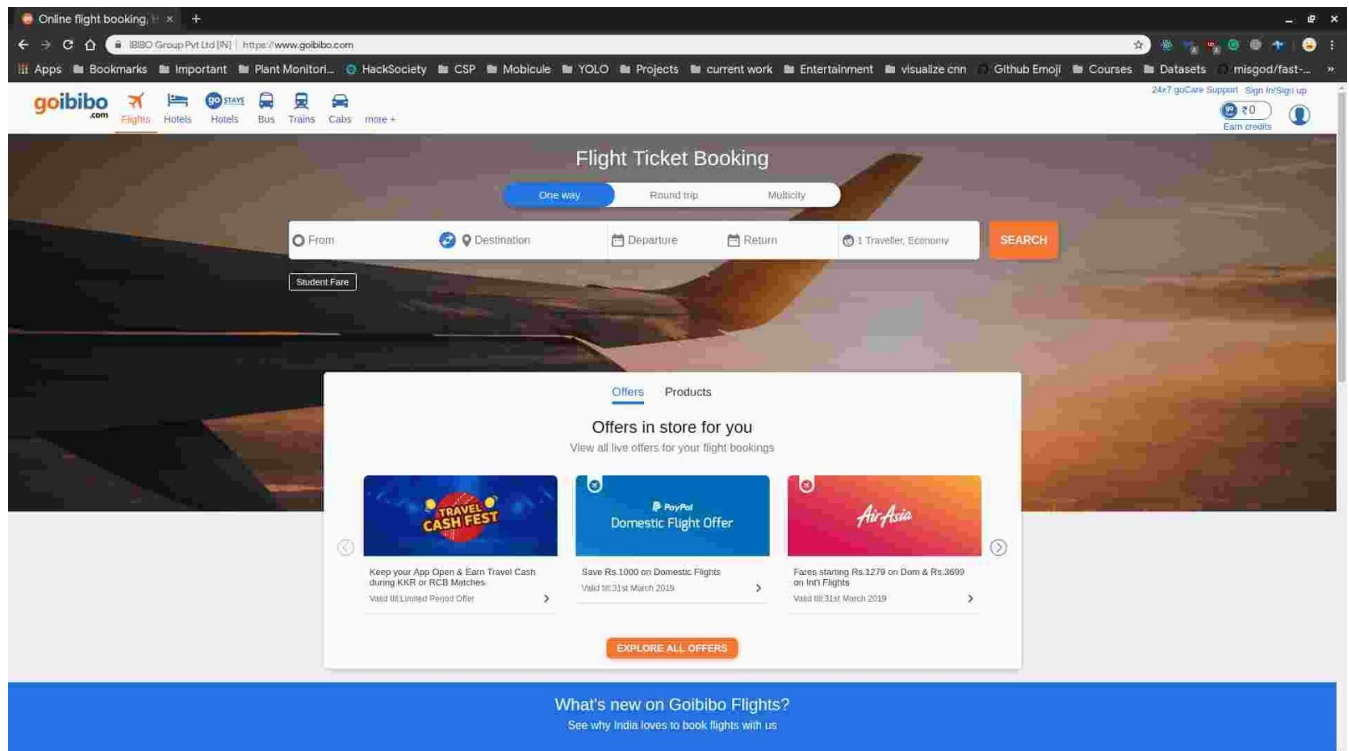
Online flight booking, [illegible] ×   +

IBIBO Group Pvt Ltd [IN] | https://www.goibibo.com

Apps  Bookmarks  Important  Plant Monitori...  HackSociety  CSP  Mobicule  YOLO  Projects  current work  Entertainment  visualize cnn  Github Emoji  Courses  Datasets  misgod/fast-...  »

goibibo .com  Flights  Hotels  go STAYS Hotels  Bus  Trains  Cabs  more +

24x7 goCare Support  Sign In/Sign up
₹0
Earn credits

Flight Ticket Booking

One way  Round trip  Multicity

From  Destination  Departure  Return  1 Traveller, Economy  SEARCH

Student Fare

Offers  Products

Offers in store for you

View all live offers for your flight bookings

TRAVEL CASH FEST
Keep your App Open & Earn Travel Cash during KKR or RCB Matches
Valid till:Limited Period Offer

PayPal
Domestic Flight Offer
Save Rs.1000 on Domestic Flights
Valid till:31st March 2019

AirAsia
Fares starting Rs.1279 on Dom & Rs.3699 on Int'l Flights
Valid till:31st March 2019

EXPLORE ALL OFFERS

What's new on Goibibo Flights?

See why India loves to book flights with us